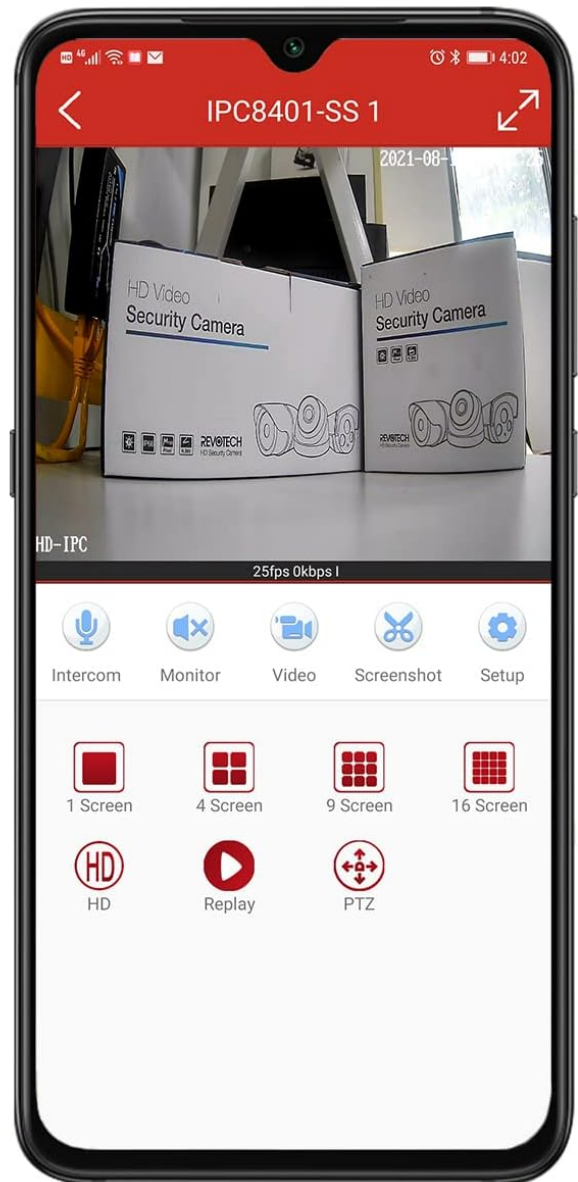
4:02

IPC8401-SS 1

2021-08-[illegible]

HD Video
Security Camera
REVOTECH
HD Security Camera

HD Video
Security Camera
REVOTECH
HD Security Camera

HD-IPC

25fps 0kbps I

Intercom
Monitor
Video
Screenshot
Setup

1 Screen
4 Screen
9 Screen
16 Screen

HD
HD
Replay
PTZ